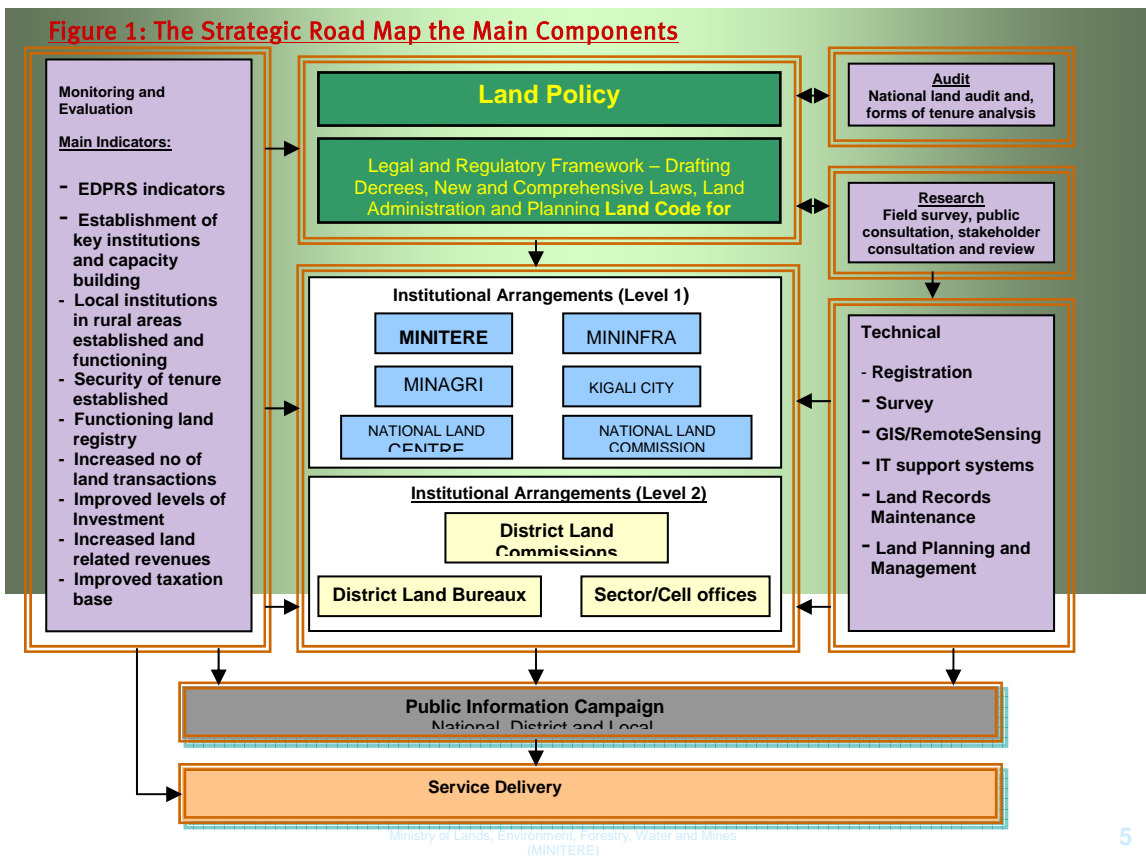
Figure 1: The Strategic Road Map the Main Components

Monitoring and Evaluation

Main Indicators:

- EDPRS indicators
- Establishment of key institutions and capacity building
- Local institutions in rural areas established and functioning
- Security of tenure established
- Functioning land registry
- Increased no of land transactions
- Improved levels of Investment
- Increased land related revenues
- Improved taxation base

Land Policy

Legal and Regulatory Framework – Drafting Decrees, New and Comprehensive Laws, Land Administration and Planning Land Code for

Institutional Arrangements (Level 1)

MINITERE

MININFRA

MINAGRI

KIGALI CITY

NATIONAL LAND CENTRE

NATIONAL LAND COMMISSION

Institutional Arrangements (Level 2)

District Land Commissions

District Land Bureaux

Sector/Cell offices

Audit
National land audit and, forms of tenure analysis

Research
Field survey, public consultation, stakeholder consultation and review

Technical

- Registration
- Survey
- GIS/RemoteSensing
- IT support systems
- Land Records Maintenance
- Land Planning and Management

Public Information Campaign
National, District and Local

Service Delivery

Ministry of Lands, Environment, Forestry, Water and Mines (MINITERE)

5